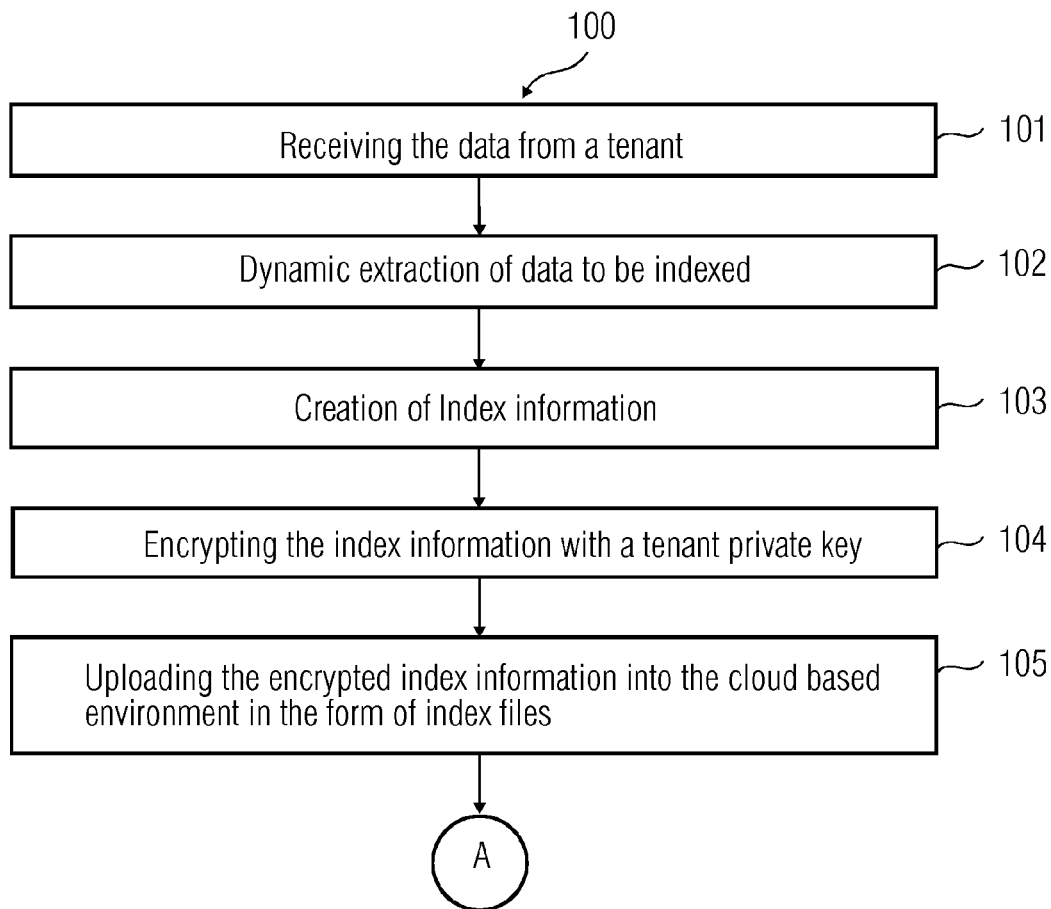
100

Receiving the data from a tenant

101

Dynamic extraction of data to be indexed

102

Creation of Index information

103

Encrypting the index information with a tenant private key

104

Uploading the encrypted index information into the cloud based environment in the form of index files

105

A